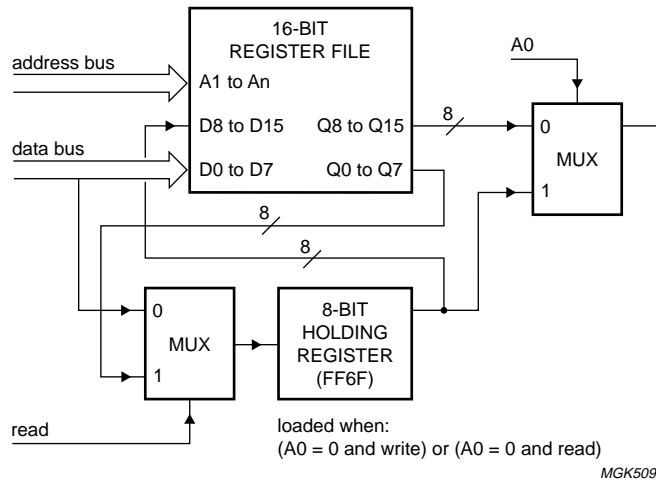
16-BIT
REGISTER FILE

address bus

A1 to An

D8 to D15

Q8 to Q15

data bus

D0 to D7

Q0 to Q7

8

8

8

A0

0

MUX

1

0

MUX

1

8-BIT
HOLDING
REGISTER
(FF6F)

read

loaded when:
(A0 = 0 and write) or (A0 = 0 and read)

MGK509